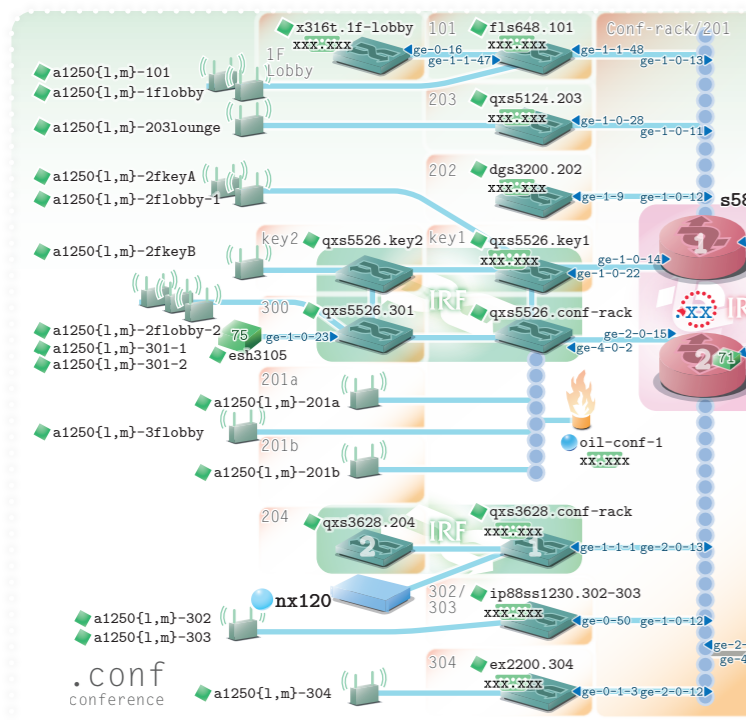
x316t.1f-lobby
xxx.xxx
101
fls648.101
xxx.xxx
Conf-rack/201
1F Lobby
ge-0-16
ge-1-1-47
ge-1-1-48
ge-1-0-13
a1250{l,m}-101
a1250{l,m}-1flobby
203
qxs5124.203
xxx.xxx
a1250{l,m}-203lounge
ge-1-0-28
ge-1-0-11
202
dgs3200.202
xxx.xxx
a1250{l,m}-2fkeyA
a1250{l,m}-2flobby-1
ge-1-9
ge-1-0-12
s58
key2
qxs5526.key2
key1
qxs5526.key1
xxx.xxx
a1250{l,m}-2fkeyB
ge-1-0-14
ge-1-0-22
IRF
300
qxs5526.301
qxs5526.conf-rack
a1250{l,m}-2flobby-2
75
ge-1-0-23
ge-2-0-15
xx
a1250{l,m}-301-1
esh3105
ge-4-0-2
a1250{l,m}-301-2
71
201a
a1250{l,m}-201a
a1250{l,m}-3flobby
oil-conf-1
xx.xxx
201b
a1250{l,m}-201b
204
qxs3628.204
qxs3628.conf-rack
xxx.xxx
IRF
ge-1-1-1
ge-2-0-13
nx120
302/303
ip88ss1230.302-303
xxx.xxx
a1250{l,m}-302
ge-0-50
ge-1-0-12
a1250{l,m}-303
ge-2-
ge-4
.conf
conference
304
ex2200.304
xxx.xxx
a1250{l,m}-304
ge-0-1-3
ge-2-0-12